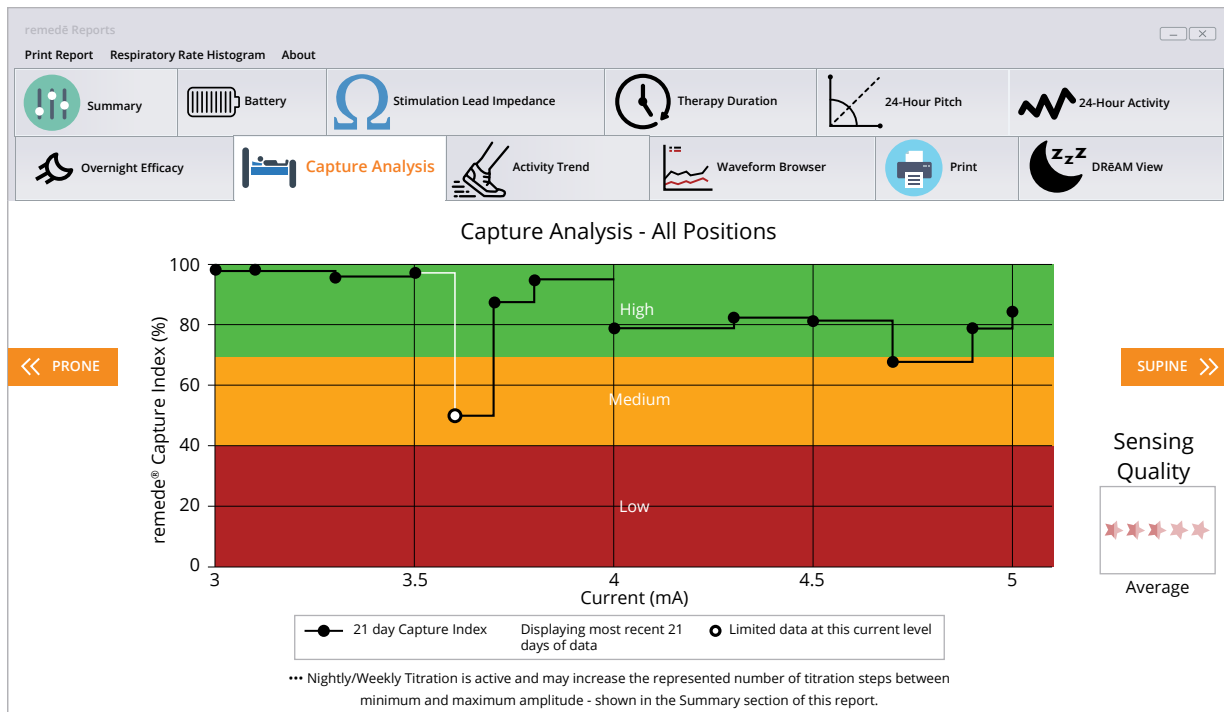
remedē Reports

Print Report Respiratory Rate Histogram About

Summary
Battery
Stimulation Lead Impedance
Therapy Duration
24-Hour Pitch
24-Hour Activity
Overnight Efficacy
Capture Analysis
Activity Trend
Waveform Browser
Print
DRĒAM View

Capture Analysis - All Positions

PRONE

SUPINE

remede® Capture Index (%)

100
80
60
40
20
0

High
Medium
Low

3 3.5 4 4.5 5
Current (mA)

Sensing Quality

Average

21 day Capture Index Displaying most recent 21 days of data Limited data at this current level

••• Nightly/Weekly Titration is active and may increase the represented number of titration steps between minimum and maximum amplitude - shown in the Summary section of this report.